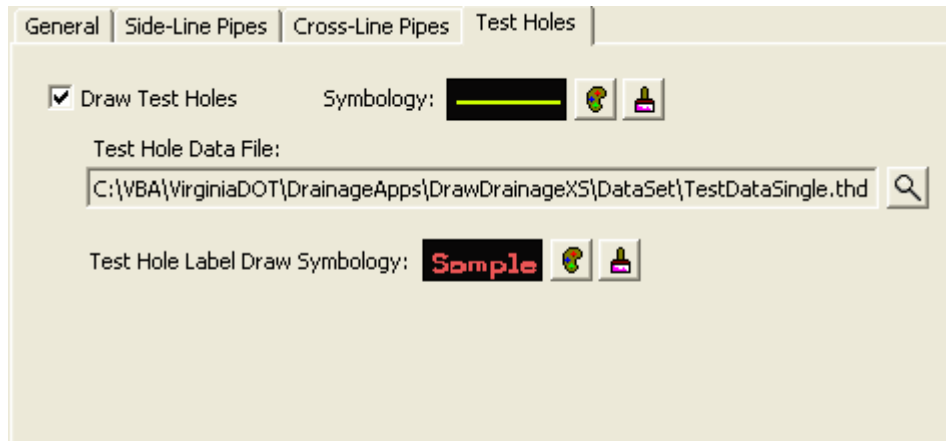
General | Side-Line Pipes | Cross-Line Pipes | Test Holes

Draw Test Holes

Symbology:

Test Hole Data File:

C:\VBA\VirginiaDOT\DrainageApps\DrawDrainageXS\DataSet\TestDataSingle.thd

Test Hole Label Draw Symbology: Sample